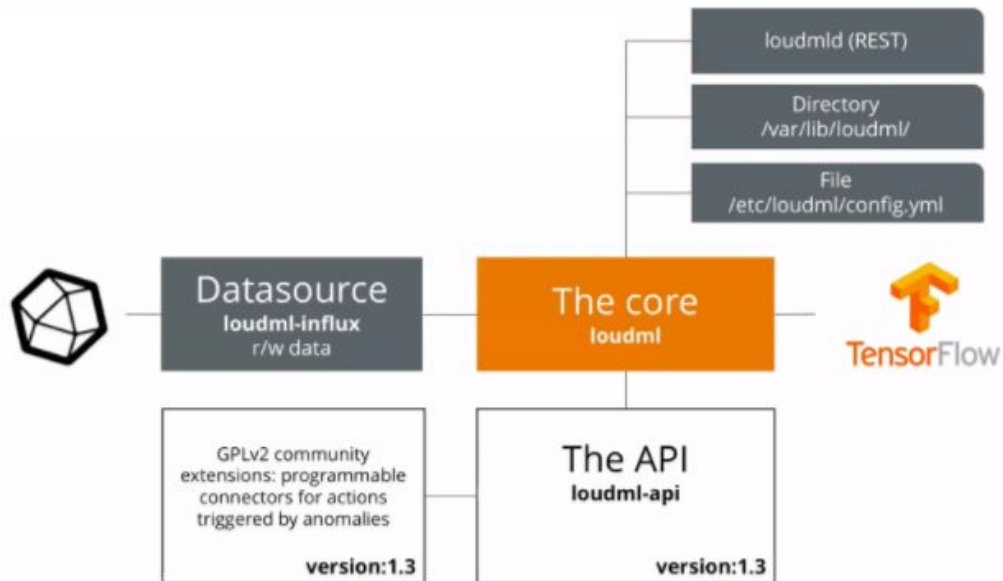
loudmld (REST)

Directory
/var/lib/loudml/

File
/etc/loudml/config.yml

Datasource
loudml-influx
r/w data

The core
loudml

TensorFlow

GPLv2 community extensions: programmable connectors for actions triggered by anomalies

version:1.3

The API
loudml-api

version:1.3